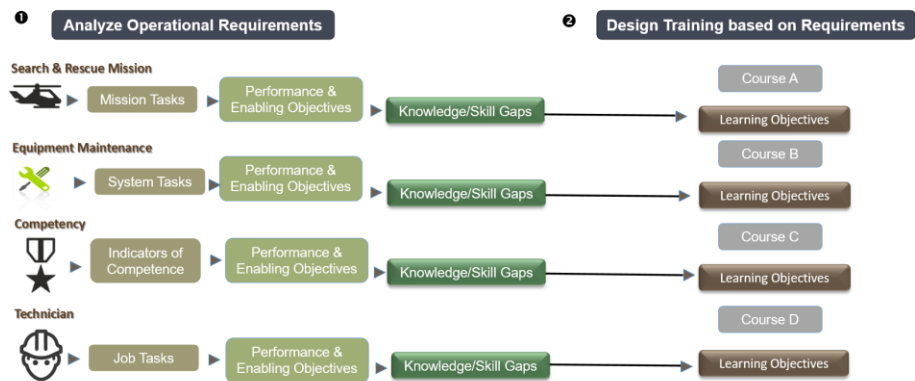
❶ Analyze Operational Requirements

❷ Design Training based on Requirements

Search & Rescue Mission

Mission Tasks

Performance & Enabling Objectives

Knowledge/Skill Gaps

Course A

Learning Objectives

Equipment Maintenance

System Tasks

Performance & Enabling Objectives

Knowledge/Skill Gaps

Course B

Learning Objectives

Competency

Indicators of Competence

Performance & Enabling Objectives

Knowledge/Skill Gaps

Course C

Learning Objectives

Technician

Job Tasks

Performance & Enabling Objectives

Knowledge/Skill Gaps

Course D

Learning Objectives